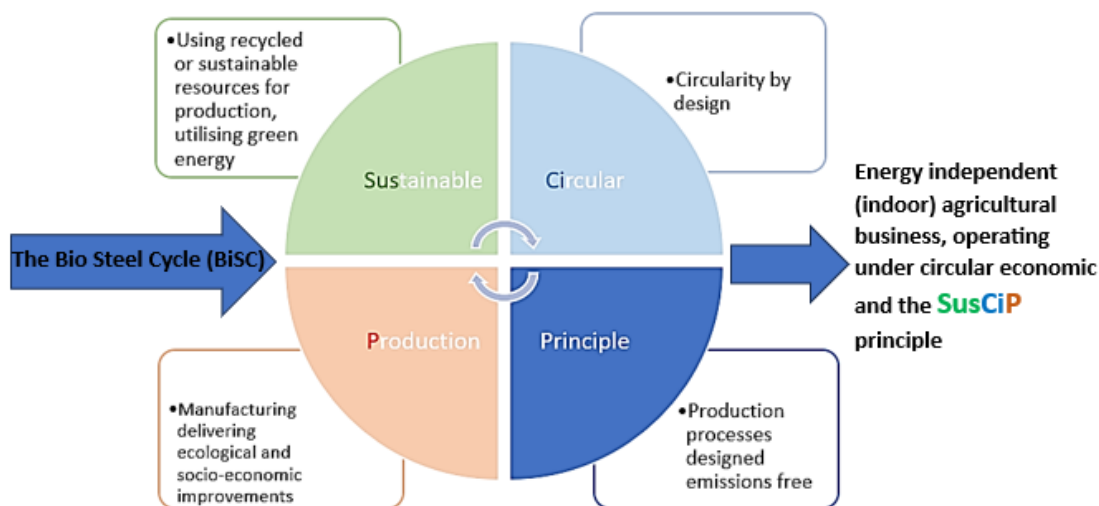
•Using recycled or sustainable resources for production, utilising green energy

•Circularity by design

The Bio Steel Cycle (BiSC)

Sustainable

Circular

Production

Principle

Energy independent (indoor) agricultural business, operating under circular economic and the SusCiP principle

•Manufacturing delivering ecological and socio-economic improvements

•Production processes designed emissions free